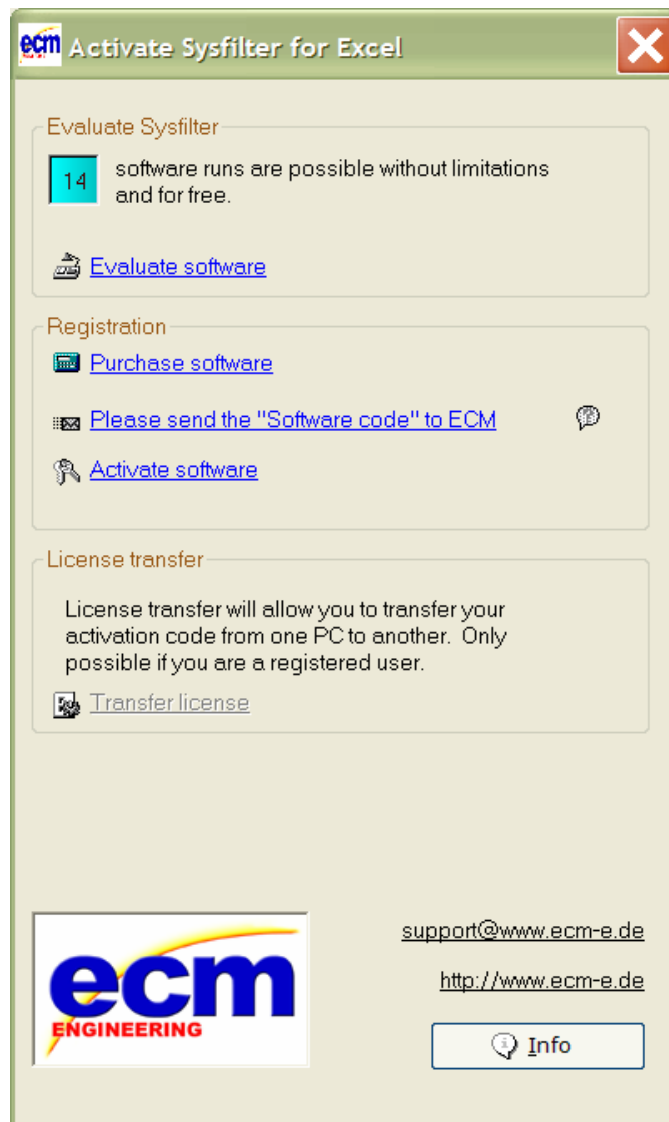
ecm Activate Sysfilter for Excel

Evaluate Sysfilter

14 software runs are possible without limitations and for free.

Evaluate software

Registration

Purchase software

Please send the "Software code" to ECM

Activate software

License transfer

License transfer will allow you to transfer your activation code from one PC to another. Only possible if you are a registered user.

Transfer license

ecm ENGINEERING

support@www.ecm-e.de

http://www.ecm-e.de

Info